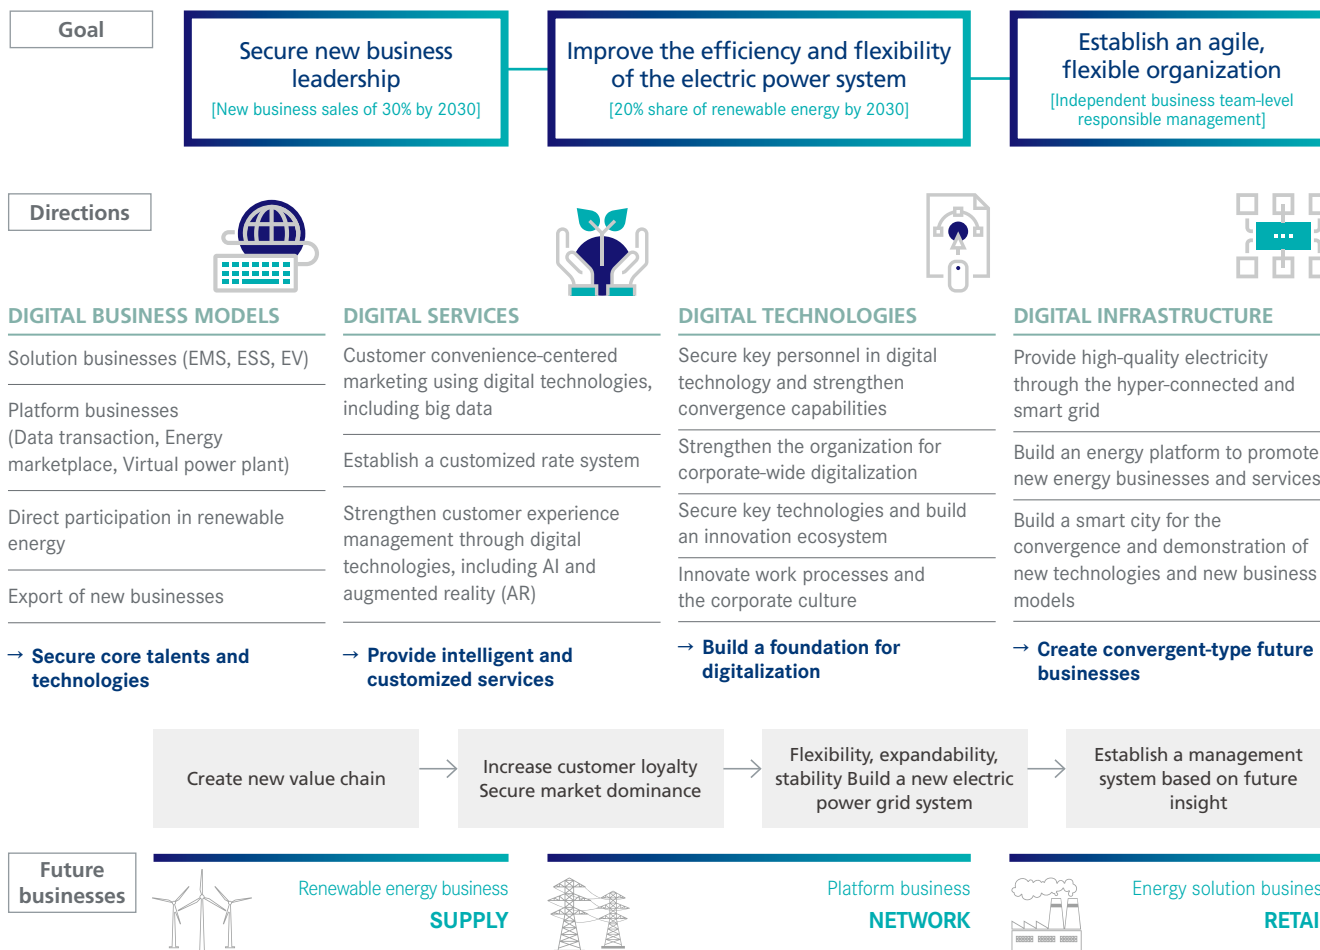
Goal

Secure new business leadership
[New business sales of 30% by 2030]

Improve the efficiency and flexibility of the electric power system
[20% share of renewable energy by 2030]

Establish an agile, flexible organization
[Independent business team-level responsible management]

Directions

DIGITAL BUSINESS MODELS

Solution businesses (EMS, ESS, EV)

Platform businesses (Data transaction, Energy marketplace, Virtual power plant)

Direct participation in renewable energy

Export of new businesses

→ Secure core talents and technologies

DIGITAL SERVICES

Customer convenience-centered marketing using digital technologies, including big data

Establish a customized rate system

Strengthen customer experience management through digital technologies, including AI and augmented reality (AR)

→ Provide intelligent and customized services

DIGITAL TECHNOLOGIES

Secure key personnel in digital technology and strengthen convergence capabilities

Strengthen the organization for corporate-wide digitalization

Secure key technologies and build an innovation ecosystem

Innovate work processes and the corporate culture

→ Build a foundation for digitalization

DIGITAL INFRASTRUCTURE

Provide high-quality electricity through the hyper-connected and smart grid

Build an energy platform to promote new energy businesses and services

Build a smart city for the convergence and demonstration of new technologies and new business models

→ Create convergent-type future businesses

Create new value chain

Increase customer loyalty Secure market dominance

Flexibility, expandability, stability Build a new electric power grid system

Establish a management system based on future insight

Future businesses

Renewable energy business
SUPPLY

Platform business
NETWORK

Energy solution busines
RETAI